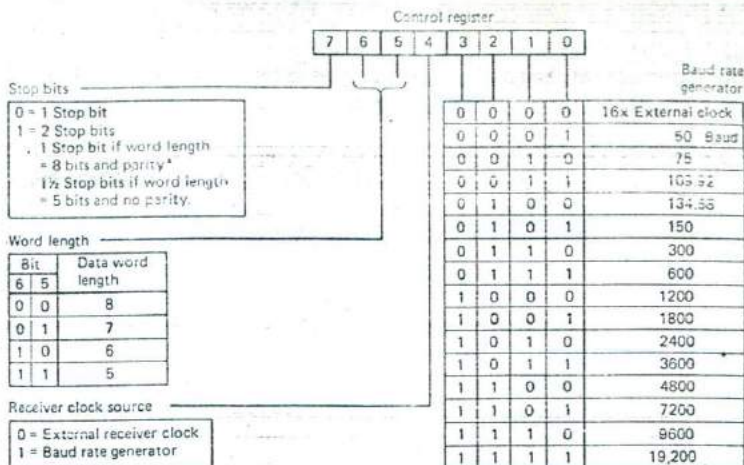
Control register

| 7 | 6 | 5 | 4 | 3 | 2 | 1 | 0 |
|---|---|---|---|---|---|---|---|

Stop bits

0 = 1 Stop bit
1 = 2 Stop bits
1 Stop bit if word length = 8 bits and parity*
1½ Stop bits if word length = 5 bits and no parity.

Word length

| Bit 6 | Bit 5 | Data word length |
|---|---|---|
| 0 | 0 | 8 |
| 0 | 1 | 7 |
| 1 | 0 | 6 |
| 1 | 1 | 5 |

Receiver clock source

0 = External receiver clock
1 = Baud rate generator

Baud rate generator

| 3 | 2 | 1 | 0 | |
|---|---|---|---|---|
| 0 | 0 | 0 | 0 | 16x External clock |
| 0 | 0 | 0 | 1 | 50 Baud |
| 0 | 0 | 1 | 0 | 75 |
| 0 | 0 | 1 | 1 | 109.92 |
| 0 | 1 | 0 | 0 | 134.58 |
| 0 | 1 | 0 | 1 | 150 |
| 0 | 1 | 1 | 0 | 300 |
| 0 | 1 | 1 | 1 | 600 |
| 1 | 0 | 0 | 0 | 1200 |
| 1 | 0 | 0 | 1 | 1800 |
| 1 | 0 | 1 | 0 | 2400 |
| 1 | 0 | 1 | 1 | 3600 |
| 1 | 1 | 0 | 0 | 4800 |
| 1 | 1 | 0 | 1 | 7200 |
| 1 | 1 | 1 | 0 | 9600 |
| 1 | 1 | 1 | 1 | 19,200 |